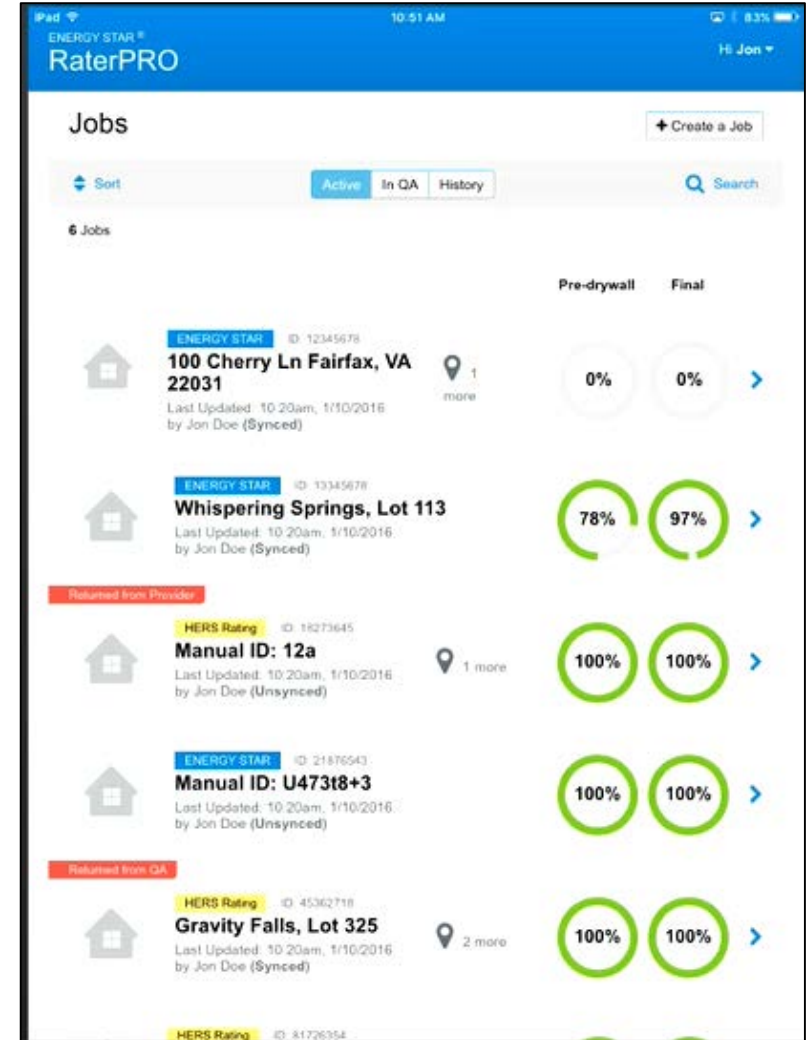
iPad
10:51 AM
83%

ENERGY STAR®
RaterPRO
Hi Jon

Jobs
+ Create a Job

Sort
Active
In QA
History
Search

6 Jobs

Pre-drywall
Final

ENERGY STAR
ID: 12345678
100 Cherry Ln Fairfax, VA 22031
Last Updated: 10:20am, 1/10/2016
by Jon Doe (Synced)
1 more
0%
0%

ENERGY STAR
ID: 13345678
Whispering Springs, Lot 113
Last Updated: 10:20am, 1/10/2016
by Jon Doe (Synced)
78%
97%

Returned from Provider
HERS Rating
ID: 18273645
Manual ID: 12a
Last Updated: 10:20am, 1/10/2016
by Jon Doe (Unsynced)
1 more
100%
100%

ENERGY STAR
ID: 21876543
Manual ID: U473t8+3
Last Updated: 10:20am, 1/10/2016
by Jon Doe (Unsynced)
100%
100%

Returned from QA
HERS Rating
ID: 45362718
Gravity Falls, Lot 325
Last Updated: 10:20am, 1/10/2016
by Jon Doe (Synced)
2 more
100%
100%

HERS Rating
ID: 81726354